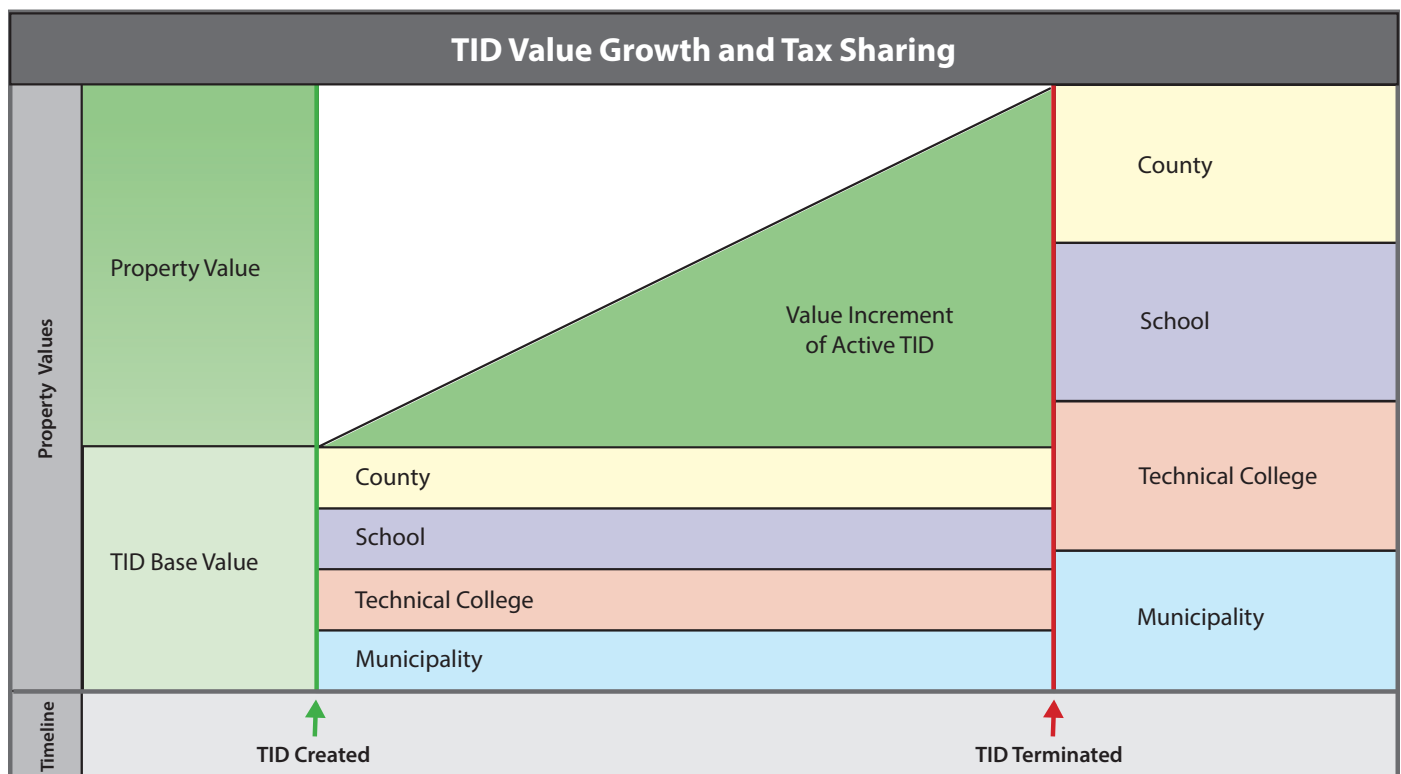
TID Value Growth and Tax Sharing

Property Values

Property Value

TID Base Value

Value Increment of Active TID

County

School

Technical College

Municipality

County

School

Technical College

Municipality

Timeline

TID Created

TID Terminated